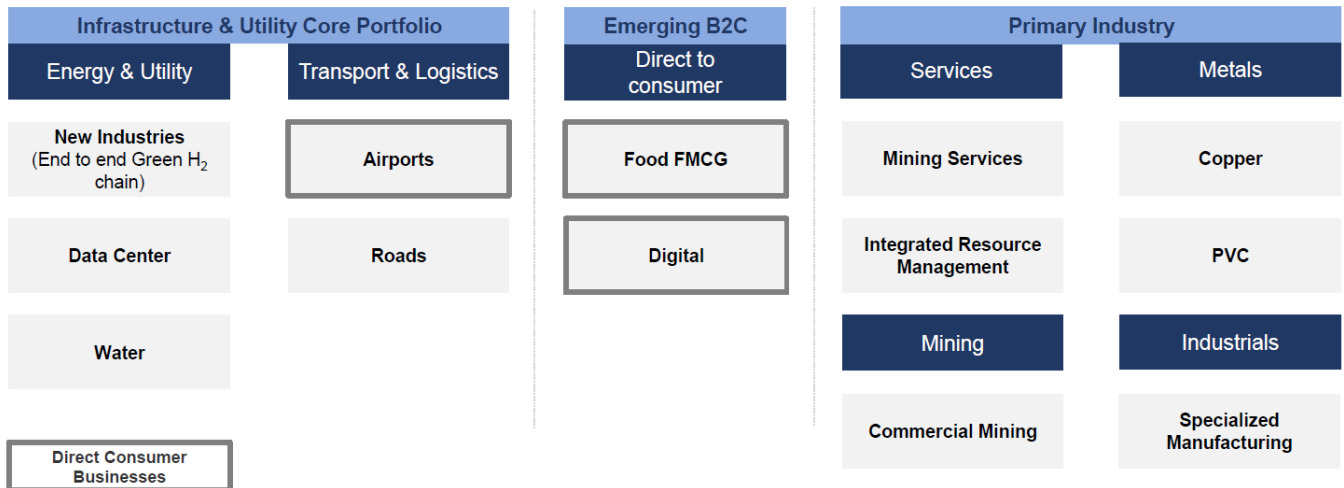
Infrastructure & Utility Core Portfolio

Energy & Utility

New Industries (End to end Green $H_2$ chain)

Data Center

Water

Transport & Logistics

Airports

Roads

Direct Consumer Businesses

Emerging B2C

Direct to consumer

Food FMCG

Digital

Primary Industry

Services

Mining Services

Integrated Resource Management

Mining

Commercial Mining

Metals

Copper

PVC

Industrials

Specialized Manufacturing